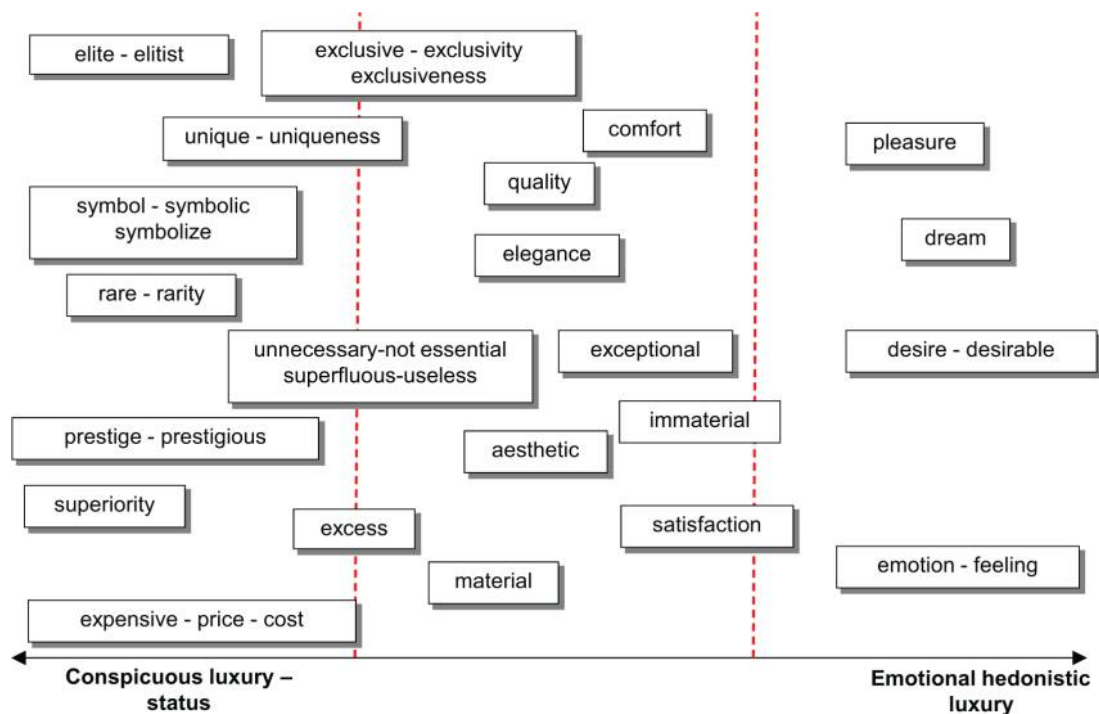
elite - elitist

exclusive - exclusivity exclusiveness

unique - uniqueness

comfort

pleasure

quality

symbol - symbolic symbolize

dream

elegance

rare - rarity

unnecessary-not essential superfluous-useless

exceptional

desire - desirable

immaterial

prestige - prestigious

aesthetic

superiority

excess

satisfaction

emotion - feeling

material

expensive - price - cost

Conspicuous luxury – status

Emotional hedonistic luxury